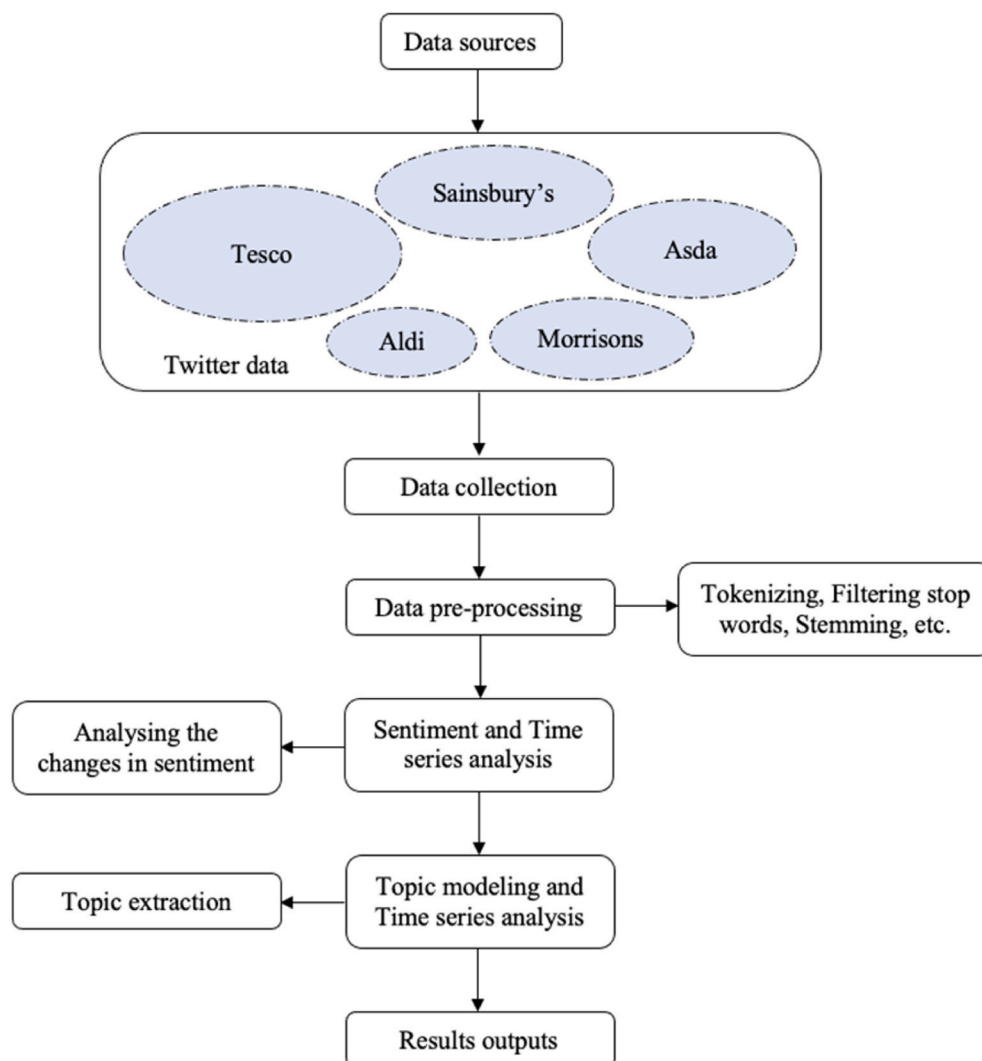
Data sources

Sainsbury's

Tesco

Asda

Aldi

Morrisons

Twitter data

Data collection

Data pre-processing

Tokenizing, Filtering stop words, Stemming, etc.

Analysing the changes in sentiment

Sentiment and Time series analysis

Topic extraction

Topic modeling and Time series analysis

Results outputs